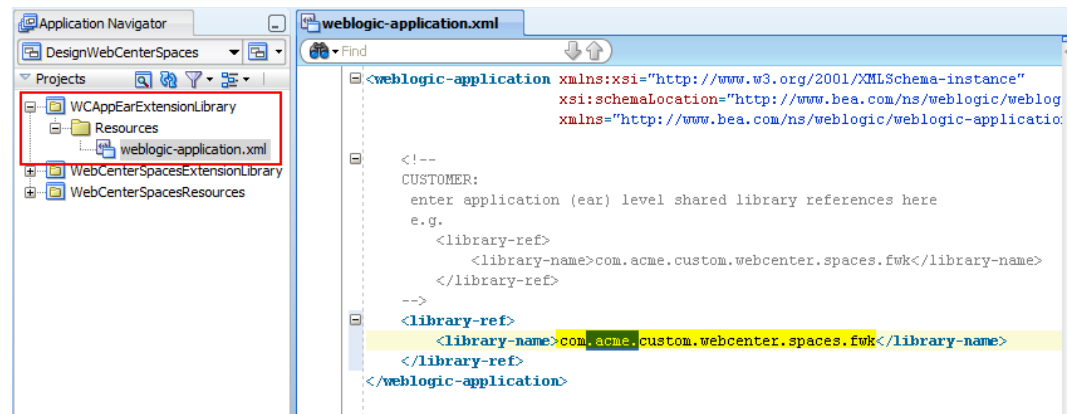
Application Navigator
DesignWebCenterSpaces
Projects
WCAppEarExtensionLibrary
Resources
weblogic-application.xml
WebCenterSpacesExtensionLibrary
WebCenterSpacesResources

weblogic-application.xml
Find

<weblogic-application xmlns:xsi="http://www.w3.org/2001/XMLSchema-instance"
xsi:schemaLocation="http://www.bea.com/ns/weblogic/weblog
xmlns="http://www.bea.com/ns/weblogic/weblogic-applicatio

<!--
CUSTOMER:
enter application (ear) level shared library references here
e.g.
<library-ref>
<library-name>com.acme.custom.webcenter.spaces.fwk</library-name>
</library-ref>
-->
<library-ref>
<library-name>com.acme.custom.webcenter.spaces.fwk</library-name>
</library-ref>
</weblogic-application>